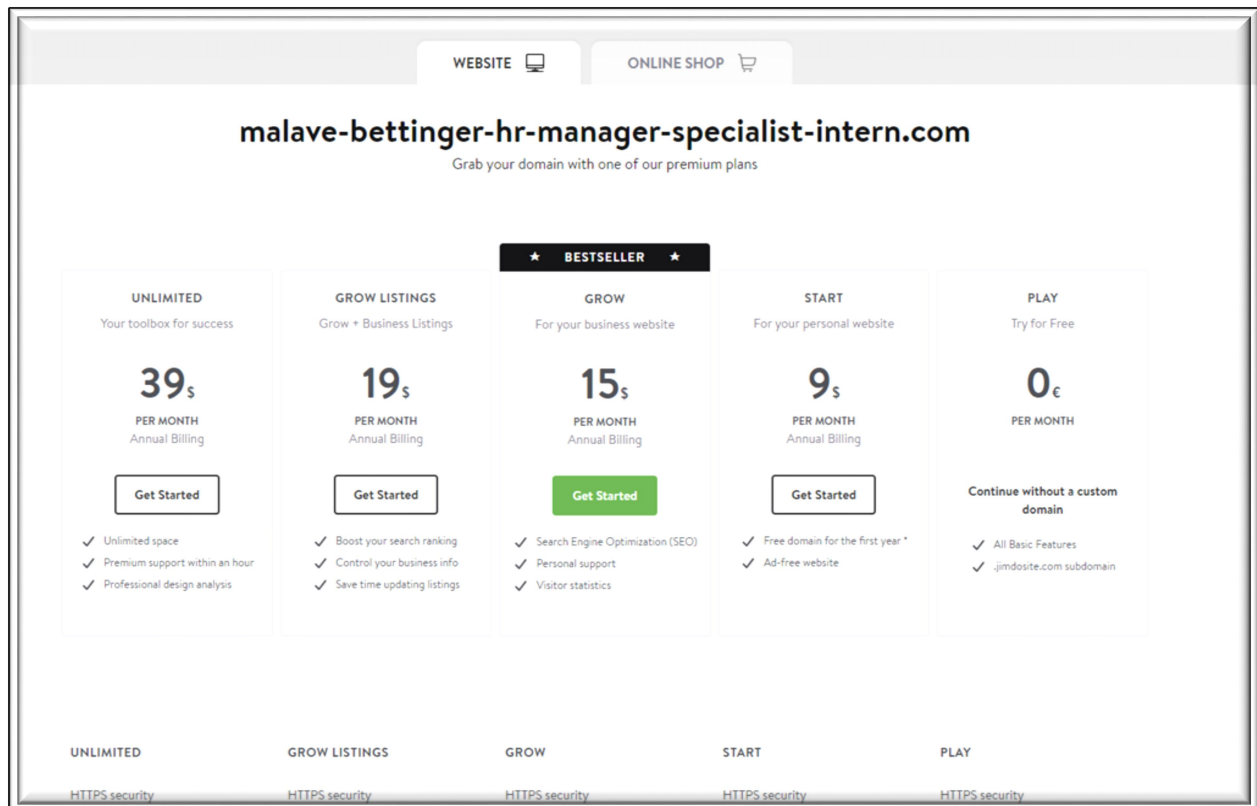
WEBSITE

ONLINE SHOP

malave-bettinger-hr-manager-specialist-intern.com

Grab your domain with one of our premium plans

★ BESTSELLER ★

UNLIMITED
Your toolbox for success
39$
PER MONTH
Annual Billing
Get Started
✓ Unlimited space
✓ Premium support within an hour
✓ Professional design analysis

GROW LISTINGS
Grow + Business Listings
19$
PER MONTH
Annual Billing
Get Started
✓ Boost your search ranking
✓ Control your business info
✓ Save time updating listings

GROW
For your business website
15$
PER MONTH
Annual Billing
Get Started
✓ Search Engine Optimization (SEO)
✓ Personal support
✓ Visitor statistics

START
For your personal website
9$
PER MONTH
Annual Billing
Get Started
✓ Free domain for the first year *
✓ Ad-free website

PLAY
Try for Free
0€
PER MONTH
Continue without a custom domain
✓ All Basic Features
✓ .jimdosite.com subdomain

| UNLIMITED | GROW LISTINGS | GROW | START | PLAY |
|---|---|---|---|---|
| HTTPS security | HTTPS security | HTTPS security | HTTPS security | HTTPS security |